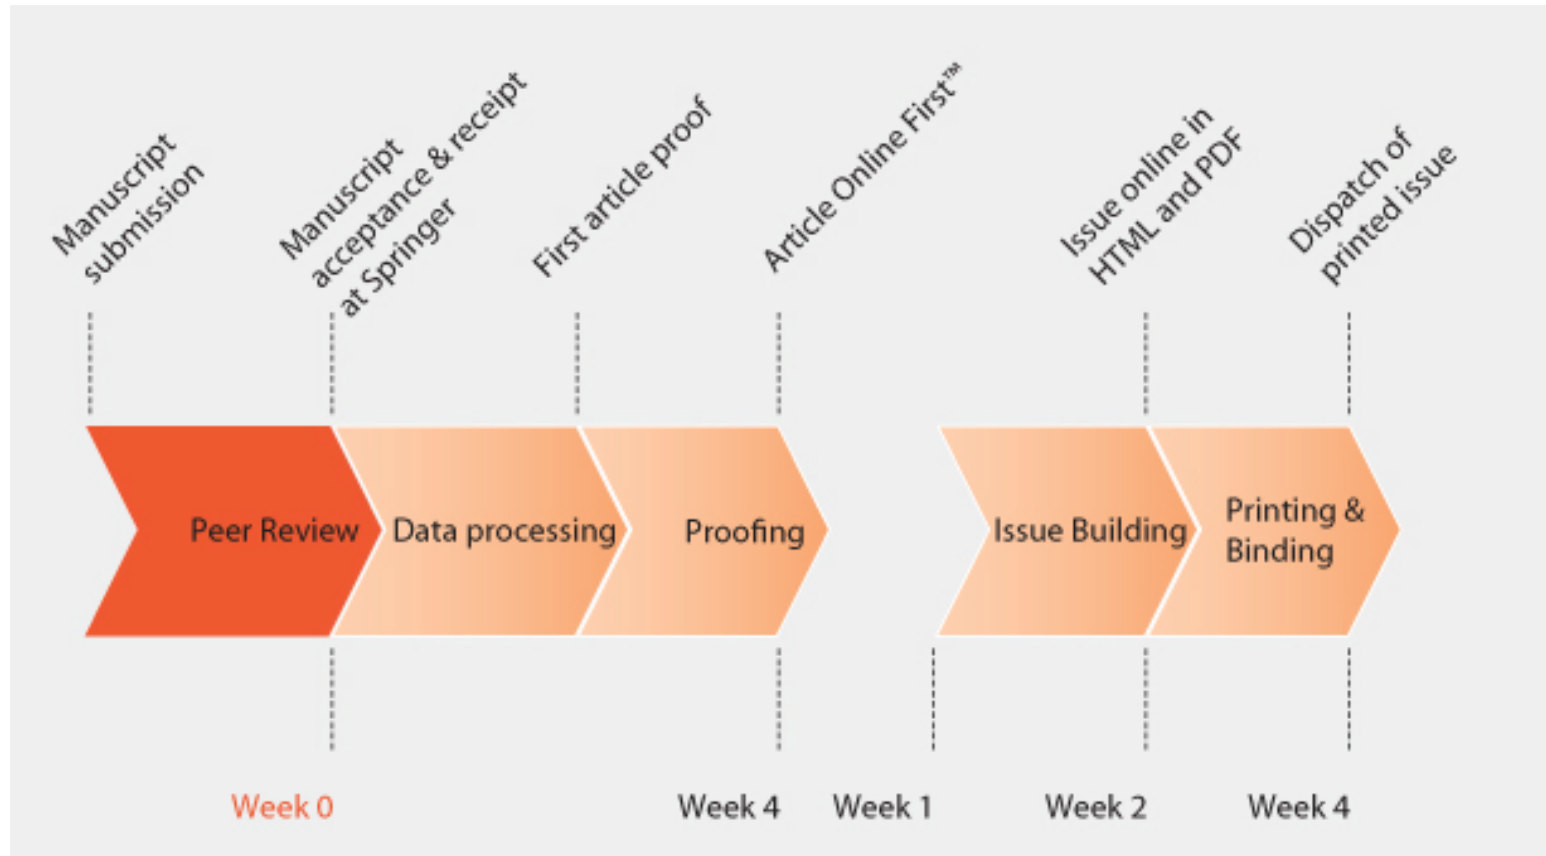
Manuscript submission

Manuscript acceptance & receipt at Springer

First article proof

Article Online First™

Issue online in HTML and PDF

Dispatch of printed issue

Peer Review

Data processing

Proofing

Issue Building

Printing & Binding

Week 0

Week 4

Week 1

Week 2

Week 4